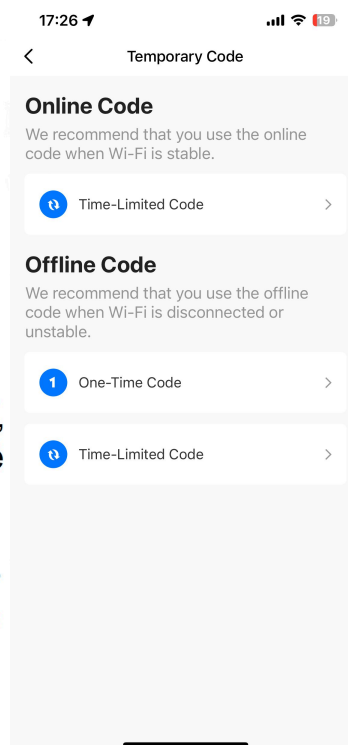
17:26

19

Temporary Code

Online Code

We recommend that you use the online code when Wi-Fi is stable.

Time-Limited Code

Offline Code

We recommend that you use the offline code when Wi-Fi is disconnected or unstable.

1 One-Time Code

Time-Limited Code